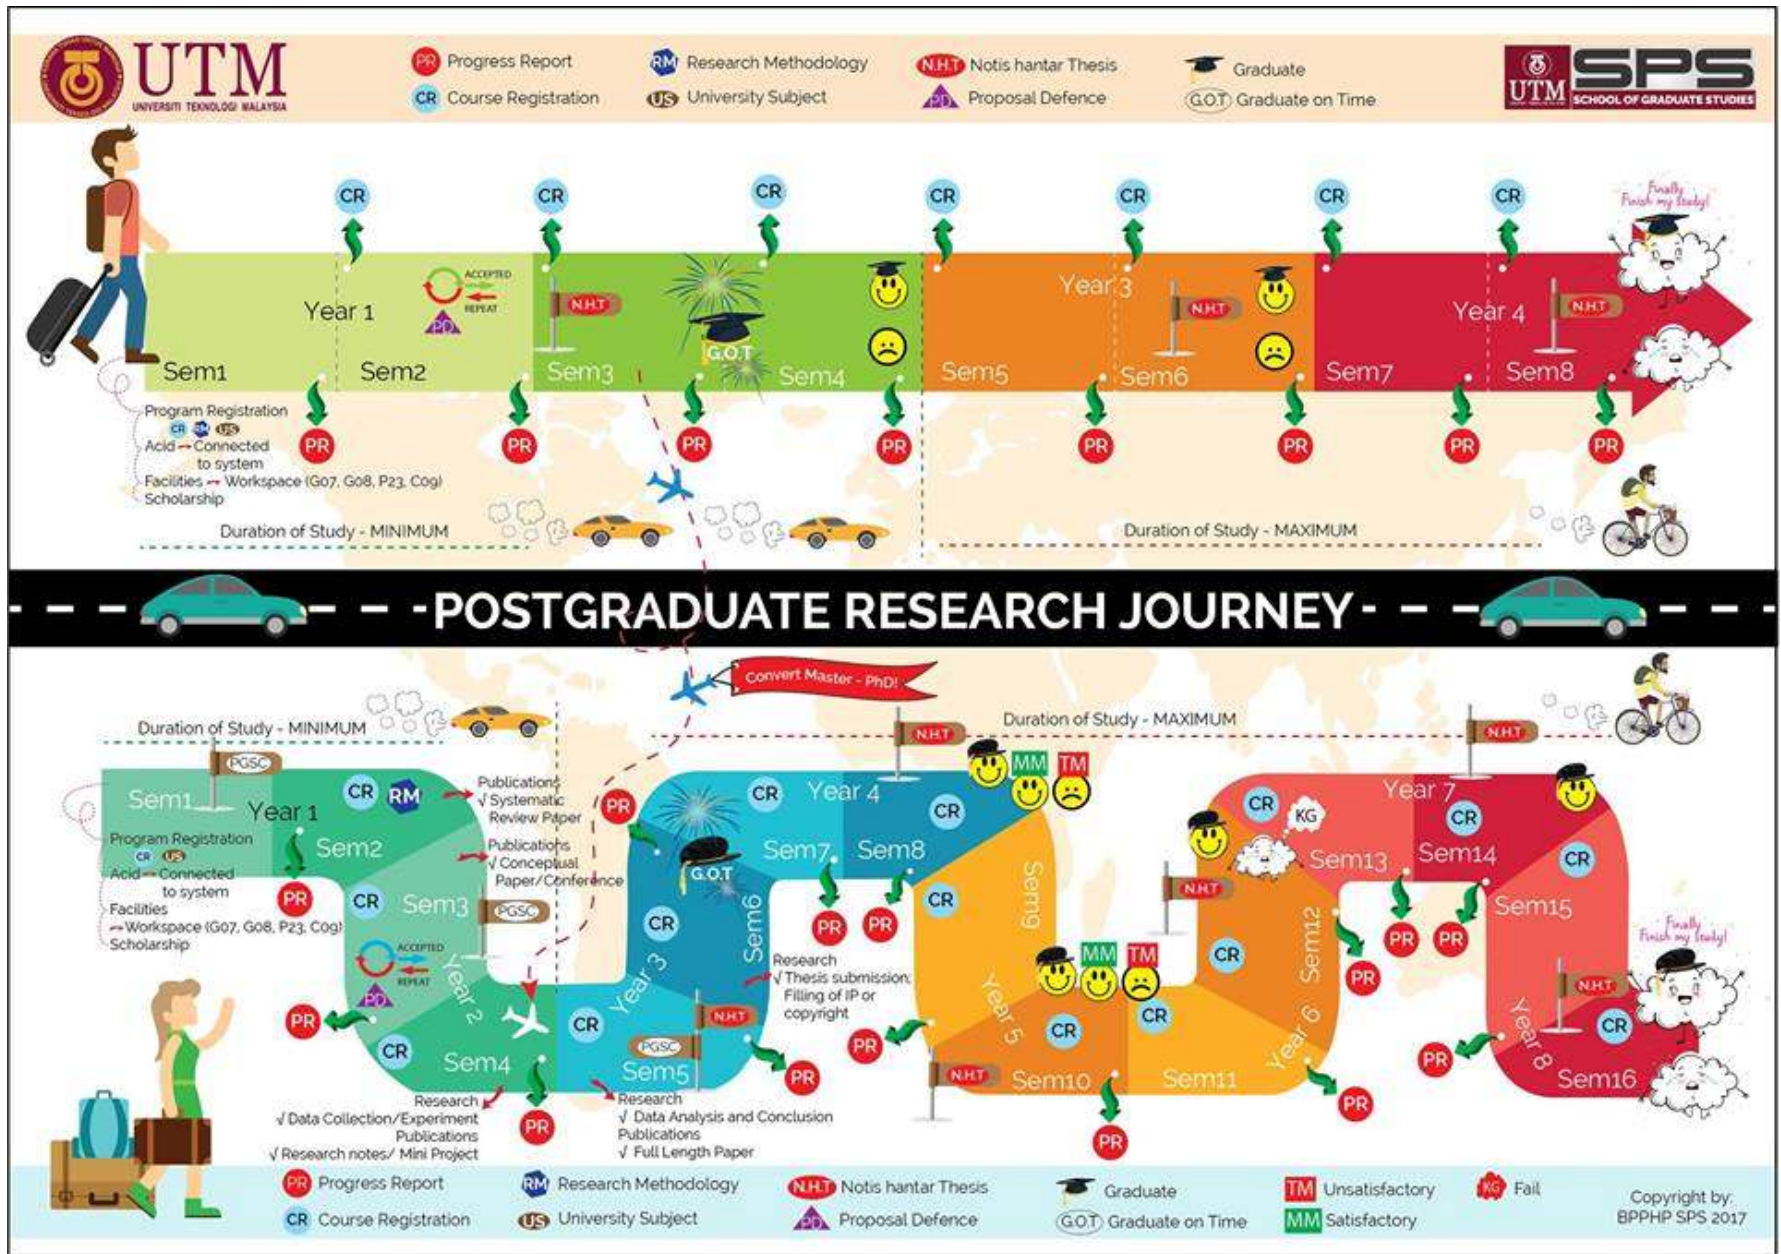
UTM
UNIVERSITI TEKNOLOGI MALAYSIA

PR Progress Report
CR Course Registration
RM Research Methodology
US University Subject
N.H.T Notis hantar Thesis
PD Proposal Defence
Graduate
G.O.T Graduate on Time

UTM SPS SCHOOL OF GRADUATE STUDIES

CR CR CR CR CR CR CR
Finally Finish my Study!
Year 1
ACCEPTED
REPEAT
PD
N.H.T
G.O.T
Year 3
N.H.T
Year 4
N.H.T
Sem1 Sem2 Sem3 Sem4 Sem5 Sem6 Sem7 Sem8
Program Registration
CR RM US
Acid → Connected to system
Facilities → Workspace (G07, G08, P23, C09)
Scholarship
PR PR PR PR PR PR PR PR
Duration of Study - MINIMUM
Duration of Study - MAXIMUM

POSTGRADUATE RESEARCH JOURNEY

Convert Master - PhD!
Duration of Study - MINIMUM
Duration of Study - MAXIMUM
N.H.T
N.H.T
PGSC
Sem1
Year 1
CR RM
Publications
√ Systematic Review Paper
Publications
√ Conceptual Paper/Conference
Program Registration
CR US
Acid → Connected to system
Facilities
→ Workspace (G07, G08, P23, C09)
Scholarship
Sem2
PR
CR Sem3
PGSC
ACCEPTED
REPEAT
PD
Year 2
PR
CR
Sem4
Research
√ Data Collection/Experiment
Publications
√ Research notes/ Mini Project
PR
CR
Year 3
PGSC
Sem5
N.H.T
PR
Research
√ Data Analysis and Conclusion
Publications
√ Full Length Paper
PR
G.O.T
CR
Sem6
CR Year 4
Sem7 Sem8
CR
PR PR
Research
√ Thesis submission: Filling of IP or copyright
MM TM
CR
Sem9
MM TM
Year 5
CR
N.H.T
Sem10
PR
PR
CR
Sem11
Year 6
Sem12
CR
N.H.T
PR
PR
CR
KG
Sem13
Year 7
CR
Sem14
CR
PR PR
Sem15
Finally Finish my Study!
N.H.T
Year 8
CR
PR
Sem16

PR Progress Report
CR Course Registration
RM Research Methodology
US University Subject
N.H.T Notis hantar Thesis
PD Proposal Defence
Graduate
G.O.T Graduate on Time
TM Unsatisfactory
MM Satisfactory
KG Fail
Copyright by: BPPHP SPS 2017